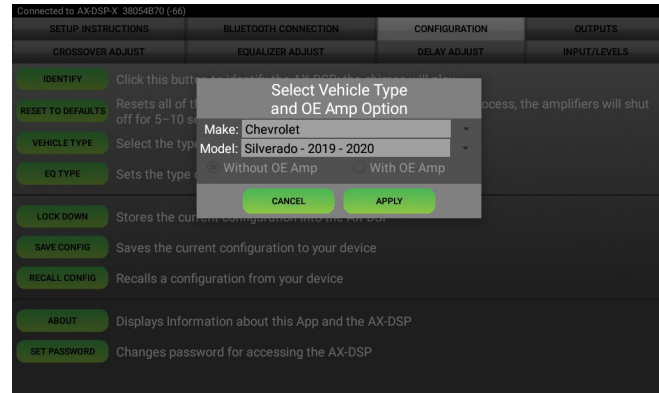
Connected to AX-DSP-X 38054870 (-66)

SETUP INSTRUCTIONS | BLUETOOTH CONNECTION | CONFIGURATION | OUTPUTS
CROSSOVER ADJUST | EQUALIZER ADJUST | DELAY ADJUST | INPUT/LEVELS

IDENTIFY Click this butt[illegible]

RESET TO DEFAULTS Resets all of th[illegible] process, the amplifiers will shut off for 5–10 se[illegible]

VEHICLE TYPE Select the typ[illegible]

EQ TYPE Sets the type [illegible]

LOCK DOWN Stores the curr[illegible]

SAVE CONFIG Saves the current configuration to your device

RECALL CONFIG Recalls a configuration from your device

ABOUT Displays Information about this App and the AX-DSP

SET PASSWORD Changes password for accessing the AX-DSP

Select Vehicle Type and OE Amp Option

Make: Chevrolet

Model: Silverado - 2019 - 2020

Without OE Amp

With OE Amp

CANCEL

APPLY